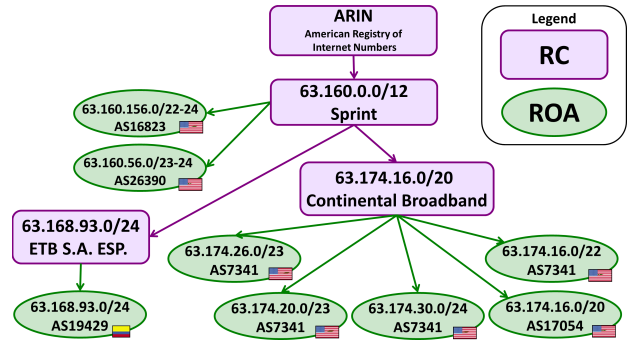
ARIN
American Registry of Internet Numbers

Legend

RC

ROA

63.160.0.0/12
Sprint

63.160.156.0/22-24
AS16823

63.160.56.0/23-24
AS26390

63.174.16.0/20
Continental Broadband

63.168.93.0/24
ETB S.A. ESP.

63.168.93.0/24
AS19429

63.174.26.0/23
AS7341

63.174.16.0/22
AS7341

63.174.20.0/23
AS7341

63.174.30.0/24
AS7341

63.174.16.0/20
AS17054